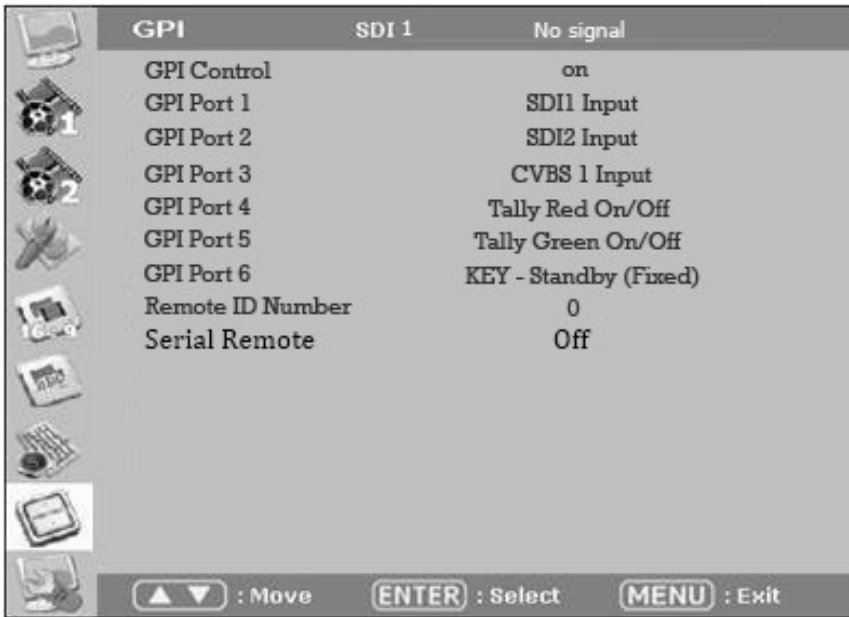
GPI SDI 1 No signal

| | |
|---|---|
| GPI Control | on |
| GPI Port 1 | SDI1 Input |
| GPI Port 2 | SDI2 Input |
| GPI Port 3 | CVBS 1 Input |
| GPI Port 4 | Tally Red On/Off |
| GPI Port 5 | Tally Green On/Off |
| GPI Port 6 | KEY - Standby (Fixed) |
| Remote ID Number | 0 |
| Serial Remote | Off |

1
2
16:9

▲ ▼ : Move ENTER : Select MENU : Exit